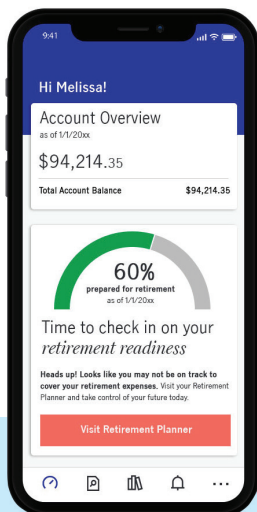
9:41

Hi Melissa!

Account Overview
as of 1/1/20xx

$94,214.35

Total Account Balance $94,214.35

60%
prepared for retirement
as of 1/1/20xx

Time to check in on your *retirement readiness*

**Heads up! Looks like you may not be on track to cover your retirement expenses.** Visit your Retirement Planner and take control of your future today.

Visit Retirement Planner